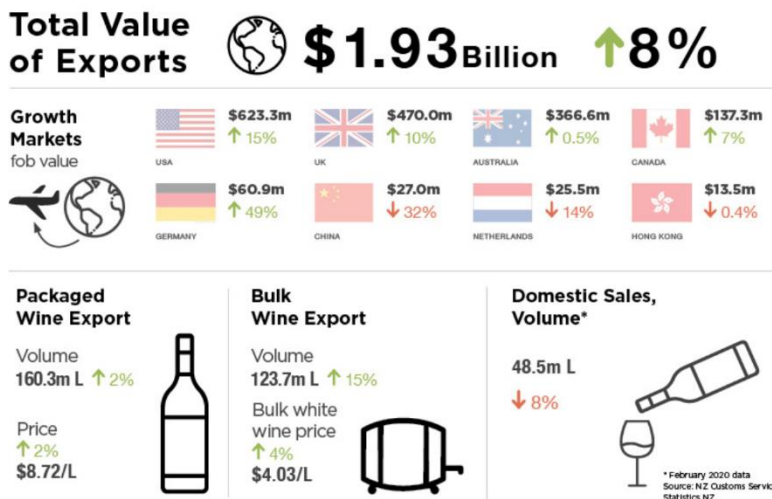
Total Value of Exports $1.93 Billion ↑8%

Growth Markets
fob value

$623.3m ↑ 15%
USA

$470.0m ↑ 10%
UK

$366.6m ↑ 0.5%
AUSTRALIA

$137.3m ↑ 7%
CANADA

$60.9m ↑ 49%
GERMANY

$27.0m ↓ 32%
CHINA

$25.5m ↓ 14%
NETHERLANDS

$13.5m ↓ 0.4%
HONG KONG

Packaged Wine Export

Volume
160.3m L ↑ 2%

Price
↑ 2%
$8.72/L

Bulk Wine Export

Volume
123.7m L ↑ 15%

Bulk white wine price
↑ 4%
$4.03/L

Domestic Sales, Volume*

48.5m L

↓ 8%

* February 2020 data
Source: NZ Customs Servi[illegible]
Statistics NZ